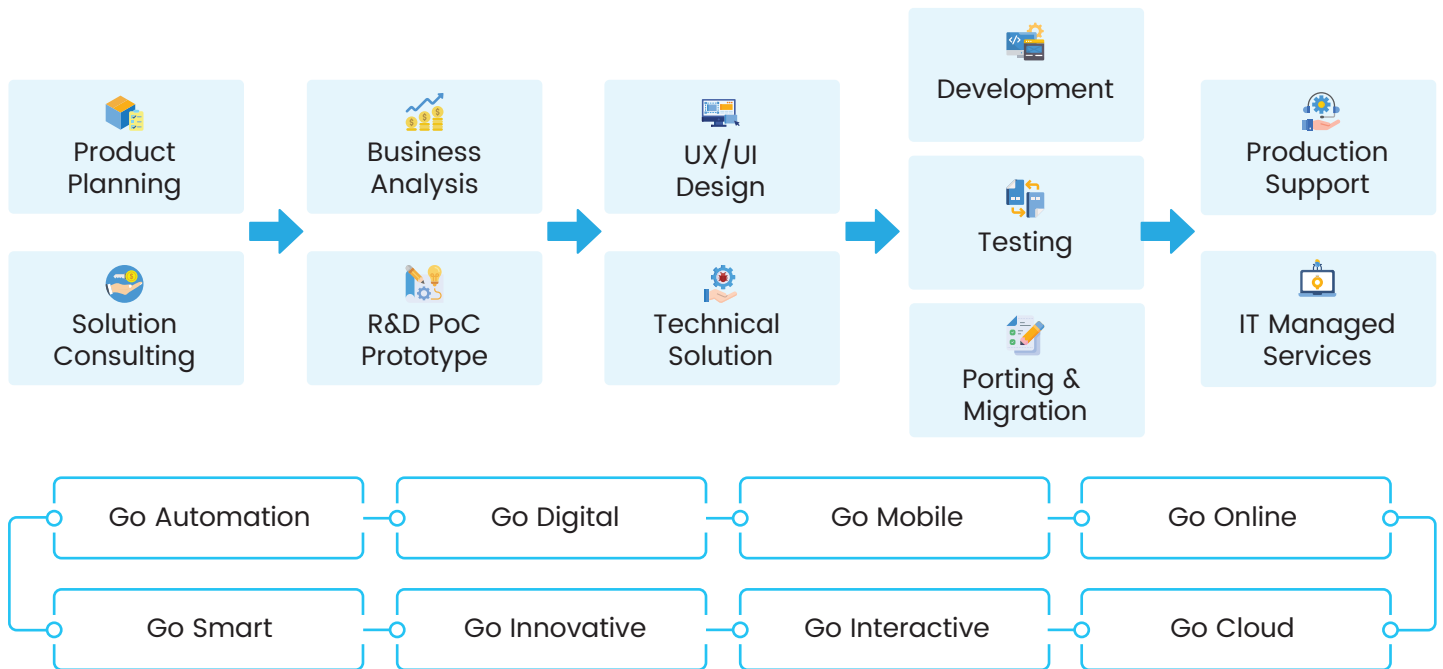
Product Planning

Solution Consulting

Business Analysis

R&D PoC Prototype

UX/UI Design

Technical Solution

Development

Testing

Porting & Migration

Production Support

IT Managed Services

Go Automation

Go Digital

Go Mobile

Go Online

Go Smart

Go Innovative

Go Interactive

Go Cloud